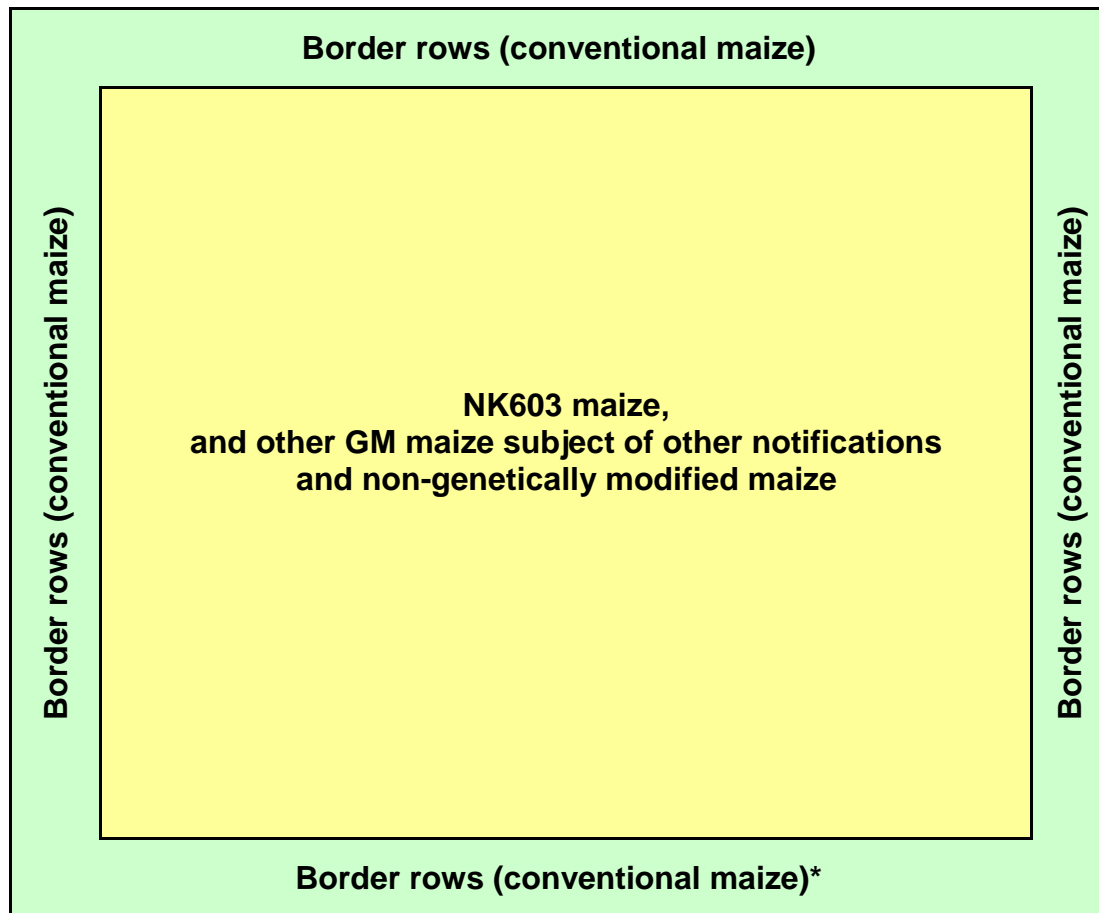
Border rows (conventional maize)

Border rows (conventional maize)

NK603 maize,
and other GM maize subject of other notifications
and non-genetically modified maize

Border rows (conventional maize)

Border rows (conventional maize)*